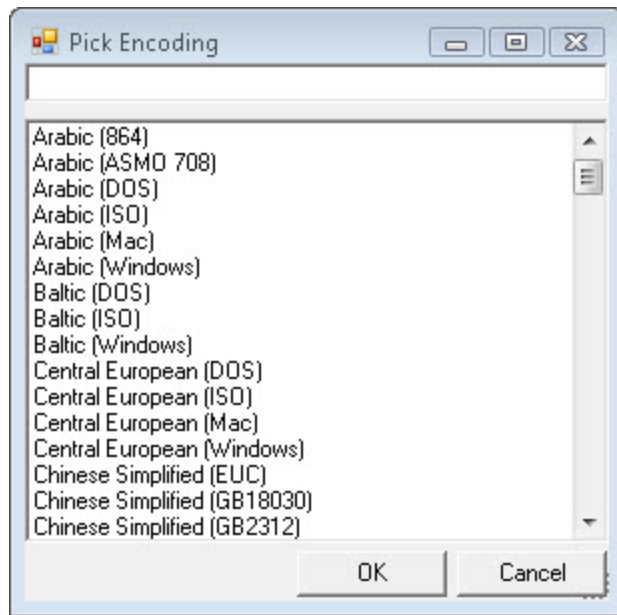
Pick Encoding

Arabic (864)
Arabic (ASMO 708)
Arabic (DOS)
Arabic (ISO)
Arabic (Mac)
Arabic (Windows)
Baltic (DOS)
Baltic (ISO)
Baltic (Windows)
Central European (DOS)
Central European (ISO)
Central European (Mac)
Central European (Windows)
Chinese Simplified (EUC)
Chinese Simplified (GB18030)
Chinese Simplified (GB2312)

OK
Cancel